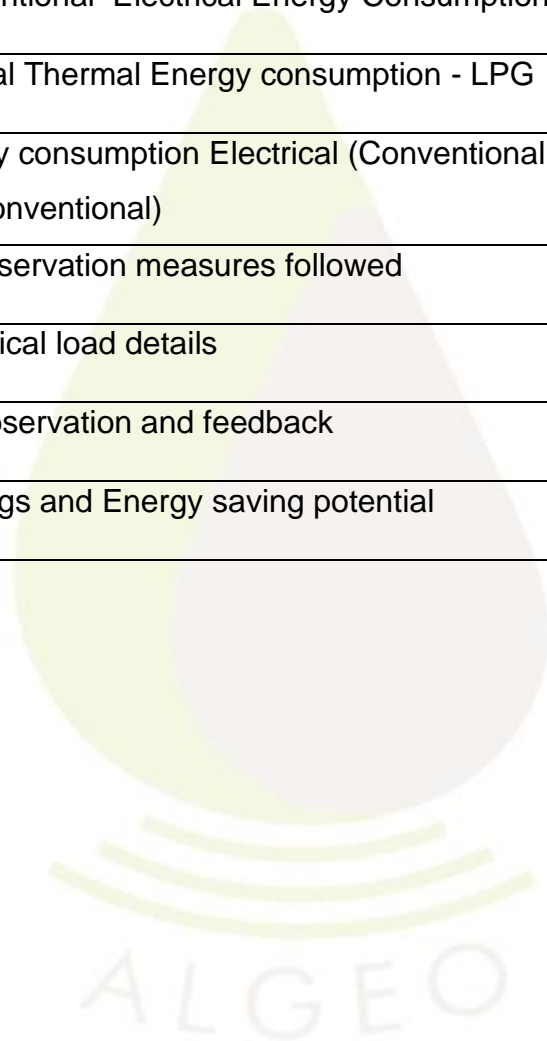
ntional Electrical Energy Consumption

al Thermal Energy consumption - LPG

y consumption Electrical (Conventional

onventional)

servation measures followed

ical load details

servation and feedback

gs and Energy saving potential

ALGEO